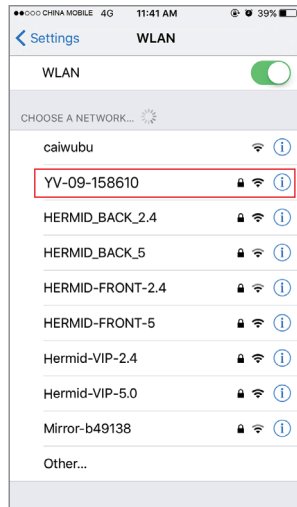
●●○○○ CHINA MOBILE 4G 11:41 AM 39%

< Settings WLAN

WLAN

CHOOSE A NETWORK...

caiwubu

YV-09-158610

HERMID_BACK_2.4

HERMID_BACK_5

HERMID-FRONT-2.4

HERMID-FRONT-5

Hermid-VIP-2.4

Hermid-VIP-5.0

Mirror-b49138

Other...